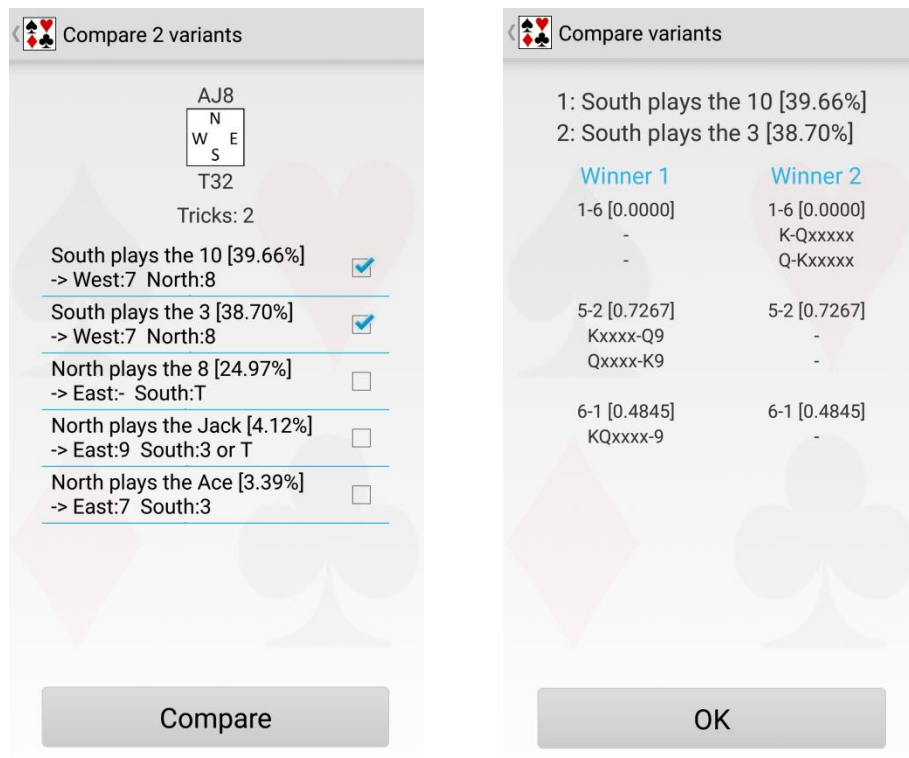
Compare 2 variants

AJ8

N
W E
S

T32

Tricks: 2

South plays the 10 [39.66%]
-> West:7 North:8

South plays the 3 [38.70%]
-> West:7 North:8

North plays the 8 [24.97%]
-> East:- South:T

North plays the Jack [4.12%]
-> East:9 South:3 or T

North plays the Ace [3.39%]
-> East:7 South:3

Compare

Compare variants

1: South plays the 10 [39.66%]
2: South plays the 3 [38.70%]

| Winner 1 | Winner 2 |
|---|---|
| 1-6 [0.0000] | 1-6 [0.0000] |
| - | K-Qxxxxx |
| - | Q-Kxxxxx |
| 5-2 [0.7267] | 5-2 [0.7267] |
| Kxxxx-Q9 | - |
| Qxxxx-K9 | - |
| 6-1 [0.4845] | 6-1 [0.4845] |
| KQxxxx-9 | - |

OK